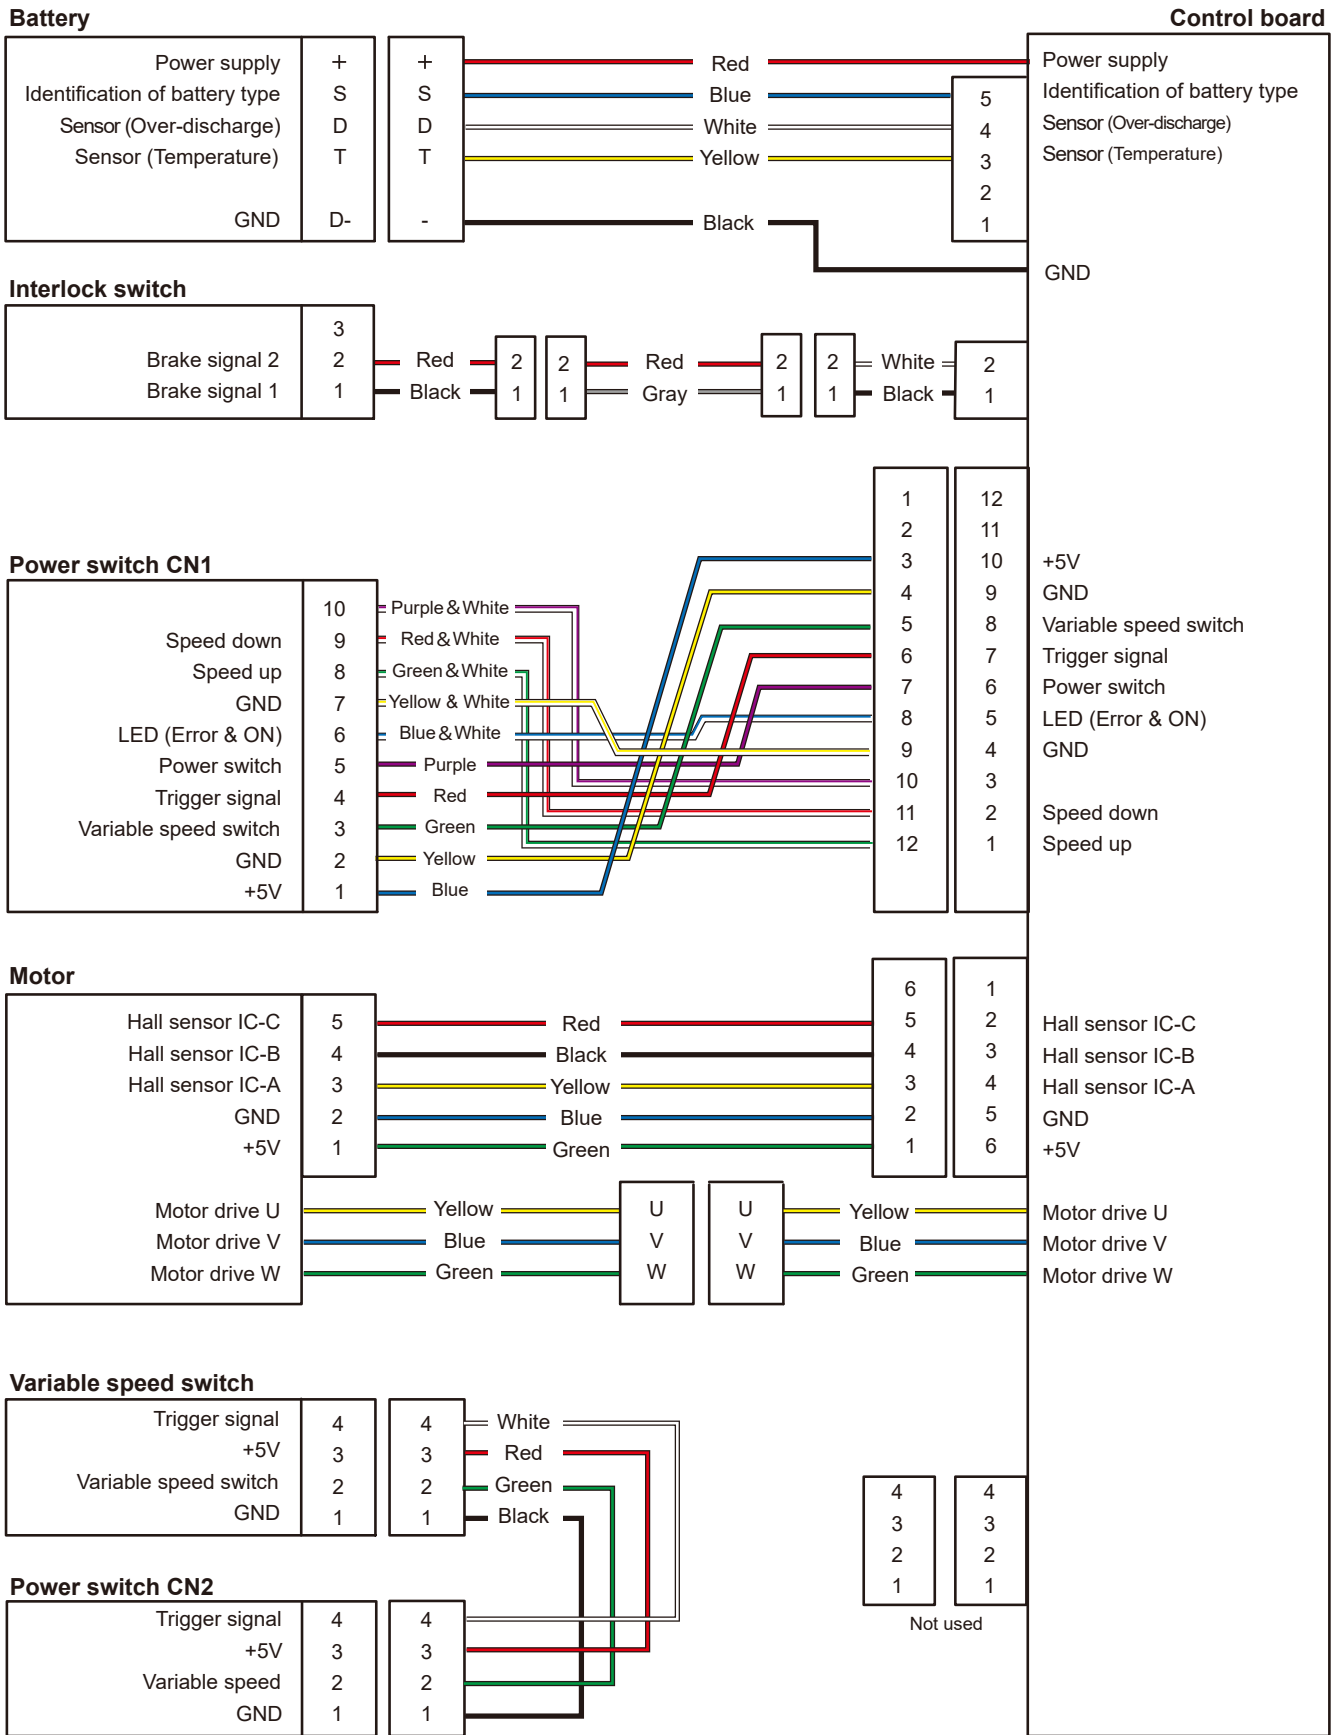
Battery

Control board

| Power supply | + | + |
|---|---|---|
| Identification of battery type | S | S |
| Sensor (Over-discharge) | D | D |
| Sensor (Temperature) | T | T |
| GND | D- | - |

Red
Blue
White
Yellow
Black

5
4
3
2
1

Power supply
Identification of battery type
Sensor (Over-discharge)
Sensor (Temperature)

GND

Interlock switch

| | 3 |
|---|---|
| Brake signal 2 | 2 |
| Brake signal 1 | 1 |

Red
Black
2
1
2
1
Red
Gray
2
1
2
1
White
Black
2
1

1 2 3 4 5 6 7 8 9 10 11 12
12 11 10 9 8 7 6 5 4 3 2 1

+5V
GND
Variable speed switch
Trigger signal
Power switch
LED (Error & ON)
GND

Speed down
Speed up

Power switch CN1

| | 10 |
|---|---|
| Speed down | 9 |
| Speed up | 8 |
| GND | 7 |
| LED (Error & ON) | 6 |
| Power switch | 5 |
| Trigger signal | 4 |
| Variable speed switch | 3 |
| GND | 2 |
| +5V | 1 |

Purple & White
Red & White
Green & White
Yellow & White
Blue & White
Purple
Red
Green
Yellow
Blue

Motor

| Hall sensor IC-C | 5 |
|---|---|
| Hall sensor IC-B | 4 |
| Hall sensor IC-A | 3 |
| GND | 2 |
| +5V | 1 |

Red
Black
Yellow
Blue
Green

6 5 4 3 2 1
1 2 3 4 5 6

Hall sensor IC-C
Hall sensor IC-B
Hall sensor IC-A
GND
+5V

Motor drive U
Motor drive V
Motor drive W

Yellow
Blue
Green
U V W
U V W
Yellow
Blue
Green

Motor drive U
Motor drive V
Motor drive W

Variable speed switch

| Trigger signal | 4 | 4 |
|---|---|---|
| +5V | 3 | 3 |
| Variable speed switch | 2 | 2 |
| GND | 1 | 1 |

White
Red
Green
Black

4 3 2 1
4 3 2 1
Not used

Power switch CN2

| Trigger signal | 4 | 4 |
|---|---|---|
| +5V | 3 | 3 |
| Variable speed | 2 | 2 |
| GND | 1 | 1 |